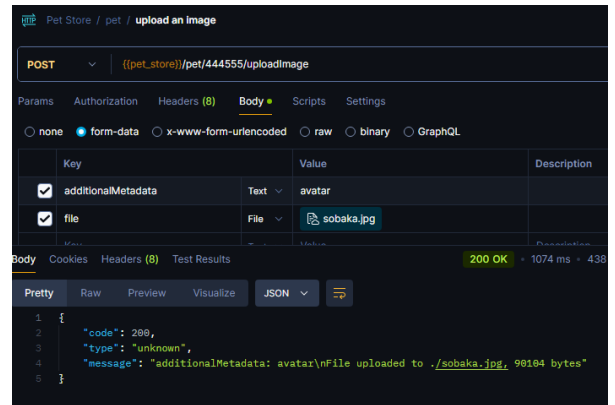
HTTP Pet Store / pet / upload an image

POST {{pet_store}}/pet/444555/uploadImage

Params Authorization Headers (8) Body Scripts Settings

none form-data x-www-form-urlencoded raw binary GraphQL

| | Key | | Value | Description |
|---|---|---|---|---|
| ☑ | additionalMetadata | Text | avatar | |
| ☑ | file | File | sobaka.jpg | |
| | Key | Text | Value | Description |

Body Cookies Headers (8) Test Results 200 OK • 1074 ms • 438

Pretty Raw Preview Visualize JSON

1 {
2 "code": 200,
3 "type": "unknown",
4 "message": "additionalMetadata: avatar\nFile uploaded to ./sobaka.jpg, 90104 bytes"
5 }